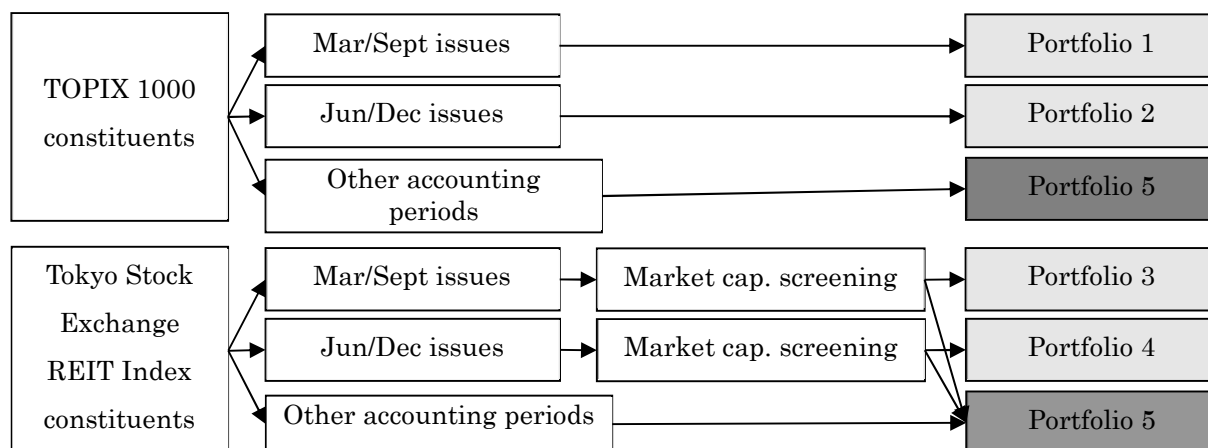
TOPIX 1000 constituents

Mar/Sept issues

Jun/Dec issues

Other accounting periods

Portfolio 1

Portfolio 2

Portfolio 5

Tokyo Stock Exchange REIT Index constituents

Mar/Sept issues

Market cap. screening

Jun/Dec issues

Market cap. screening

Other accounting periods

Portfolio 3

Portfolio 4

Portfolio 5